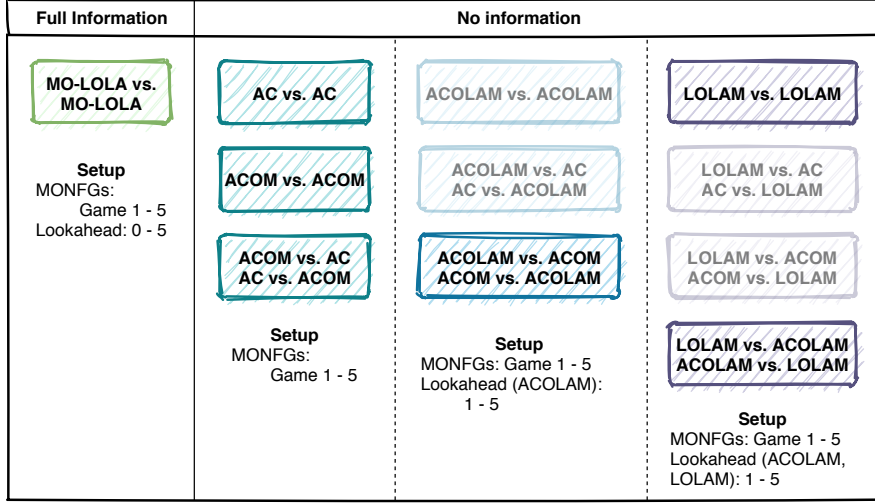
| Full Information | No information | | |
|---|---|---|---|
| MO-LOLA vs. MO-LOLA | AC vs. AC | ACOLAM vs. ACOLAM | LOLAM vs. LOLAM |
| | ACOM vs. ACOM | ACOLAM vs. AC AC vs. ACOLAM | LOLAM vs. AC AC vs. LOLAM |
| | ACOM vs. AC AC vs. ACOM | ACOLAM vs. ACOM ACOM vs. ACOLAM | LOLAM vs. ACOM ACOM vs. LOLAM |
| | | | LOLAM vs. ACOLAM ACOLAM vs. LOLAM |
| Setup MONFGs: Game 1 - 5 Lookahead: 0 - 5 | Setup MONFGs: Game 1 - 5 | Setup MONFGs: Game 1 - 5 Lookahead (ACOLAM): 1 - 5 | Setup MONFGs: Game 1 - 5 Lookahead (ACOLAM, LOLAM): 1 - 5 |